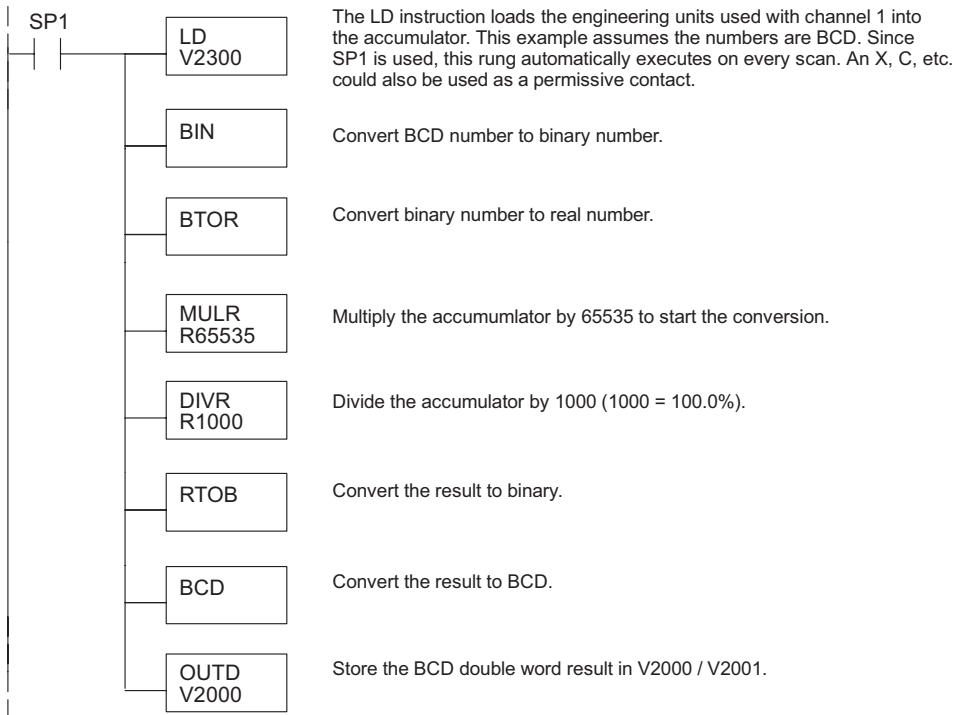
SP1

LD
V2300

The LD instruction loads the engineering units used with channel 1 into the accumulator. This example assumes the numbers are BCD. Since SP1 is used, this rung automatically executes on every scan. An X, C, etc. could also be used as a permissive contact.

BIN

Convert BCD number to binary number.

BTOR

Convert binary number to real number.

MULR
R65535

Multiply the accumumlator by 65535 to start the conversion.

DIVR
R1000

Divide the accumulator by 1000 (1000 = 100.0%).

RTOB

Convert the result to binary.

BCD

Convert the result to BCD.

OUTD
V2000

Store the BCD double word result in V2000 / V2001.